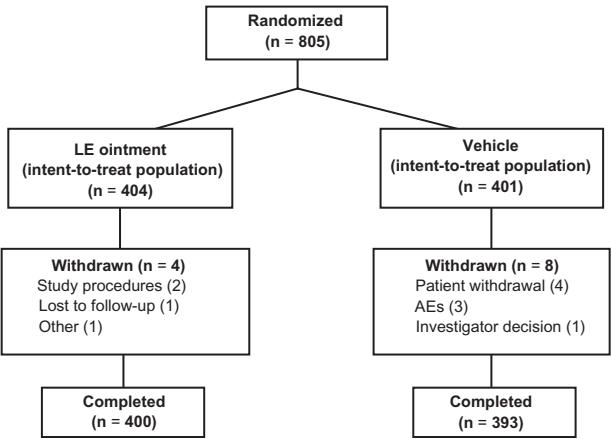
Randomized
(n = 805)

LE ointment
(intent-to-treat population)
(n = 404)

Withdrawn (n = 4)
Study procedures (2)
Lost to follow-up (1)
Other (1)

Completed
(n = 400)

Vehicle
(intent-to-treat population)
(n = 401)

Withdrawn (n = 8)
Patient withdrawal (4)
AEs (3)
Investigator decision (1)

Completed
(n = 393)